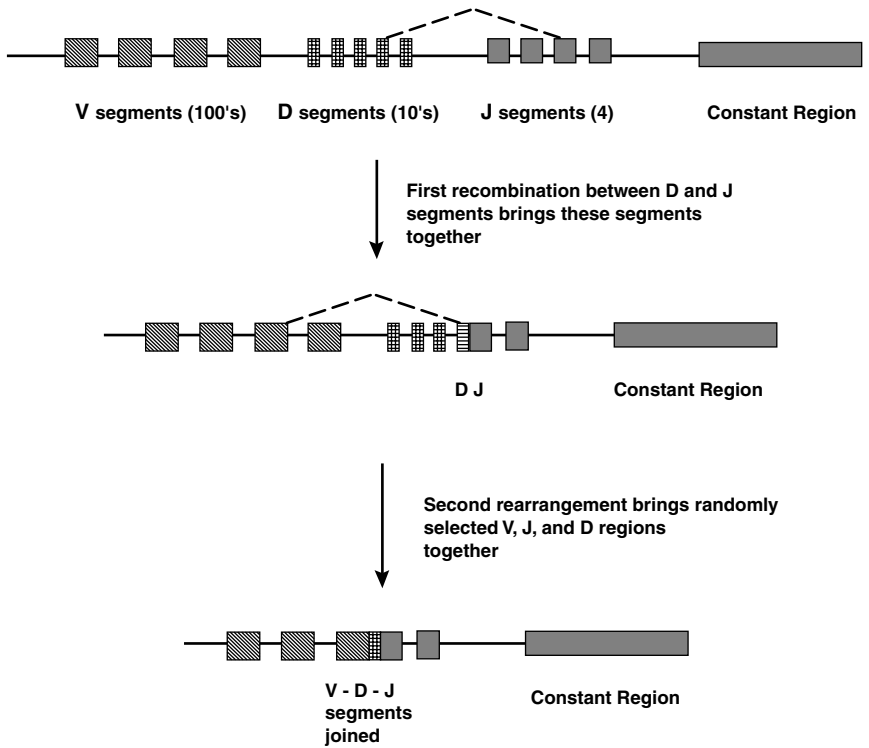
V segments (100's)   D segments (10's)   J segments (4)   Constant Region

First recombination between D and J segments brings these segments together

D J   Constant Region

Second rearrangement brings randomly selected V, J, and D regions together

V - D - J segments joined   Constant Region